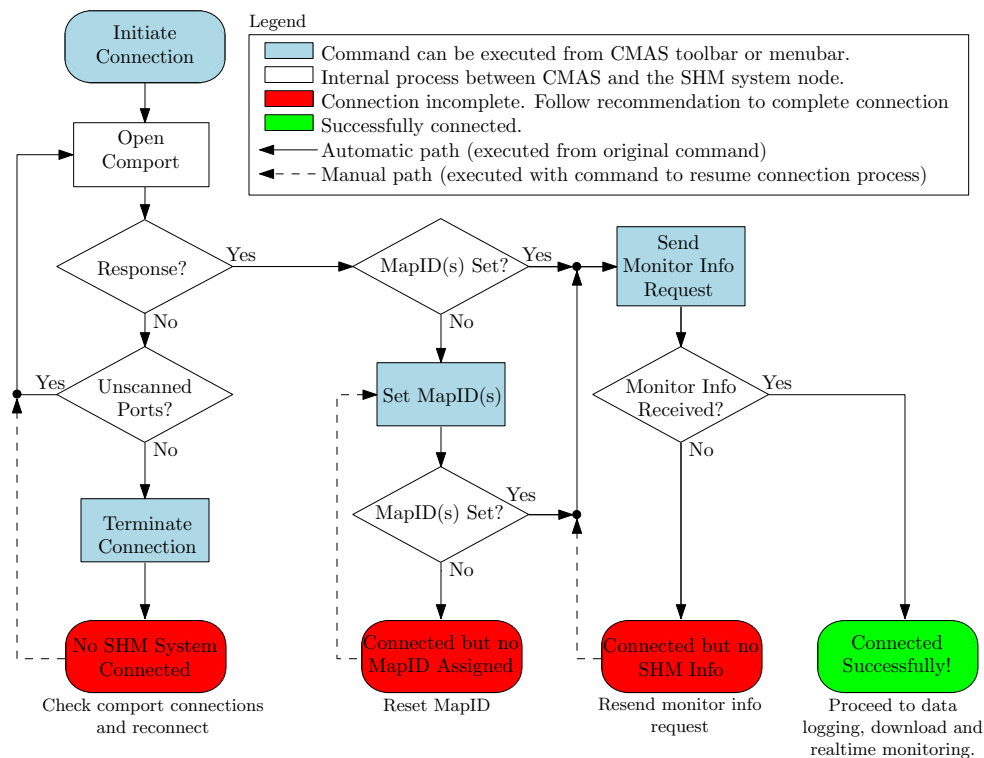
Initiate Connection

Legend
Command can be executed from CMAS toolbar or menubar.
Internal process between CMAS and the SHM system node.
Connection incomplete. Follow recommendation to complete connection
Successfully connected.
Automatic path (executed from original command)
Manual path (executed with command to resume connection process)

Open Comport

Response?
Yes
No

MapID(s) Set?
Yes
No

Send Monitor Info Request

Unscanned Ports?
Yes
No

Set MapID(s)

Monitor Info Received?
Yes
No

MapID(s) Set?
Yes
No

Terminate Connection

No SHM System Connected
Check comport connections and reconnect

Connected but no MapID Assigned
Reset MapID

Connected but no SHM Info
Resend monitor info request

Connected Successfully!
Proceed to data logging, download and realtime monitoring.